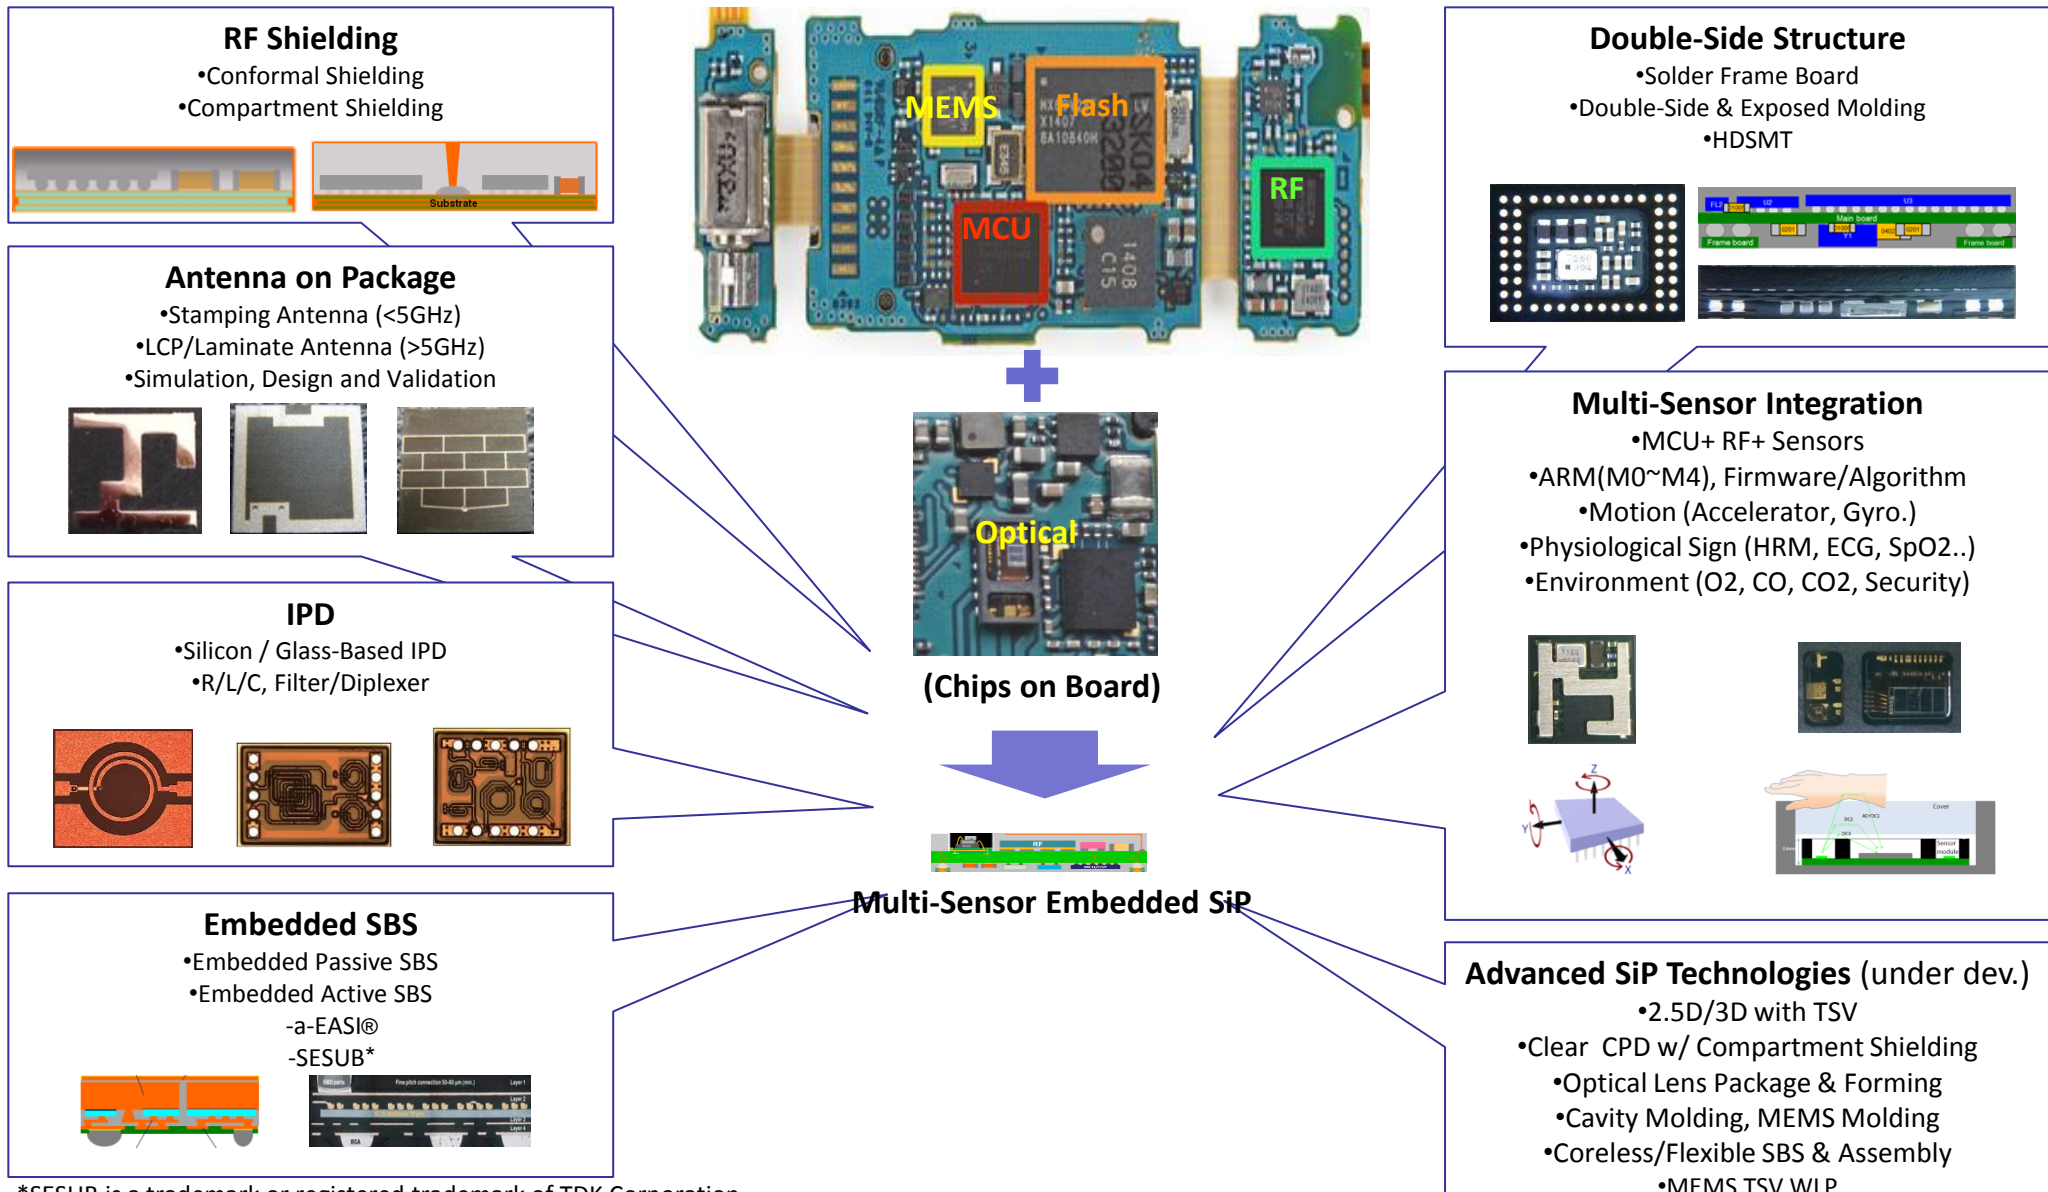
RF Shielding
•Conformal Shielding
•Compartment Shielding

Substrate

Antenna on Package
•Stamping Antenna (<5GHz)
•LCP/Laminate Antenna (>5GHz)
•Simulation, Design and Validation

IPD
•Silicon / Glass-Based IPD
•R/L/C, Filter/Diplexer

Embedded SBS
•Embedded Passive SBS
•Embedded Active SBS
-a-EASI®
-SESUB*

MEMS
Flash
MCU
RF

Optical
(Chips on Board)

Multi-Sensor Embedded SiP

Double-Side Structure
•Solder Frame Board
•Double-Side & Exposed Molding
•HDSMT

Main board
Frame board
Frame board

Multi-Sensor Integration
•MCU+ RF+ Sensors
•ARM(M0~M4), Firmware/Algorithm
•Motion (Accelerator, Gyro.)
•Physiological Sign (HRM, ECG, SpO2..)
•Environment (O2, CO, CO2, Security)

Advanced SiP Technologies (under dev.)
•2.5D/3D with TSV
•Clear CPD w/ Compartment Shielding
•Optical Lens Package & Forming
•Cavity Molding, MEMS Molding
•Coreless/Flexible SBS & Assembly
•MEMS TSV WLP

*SESUB is a trademark or registered trademark of TDK Corporation